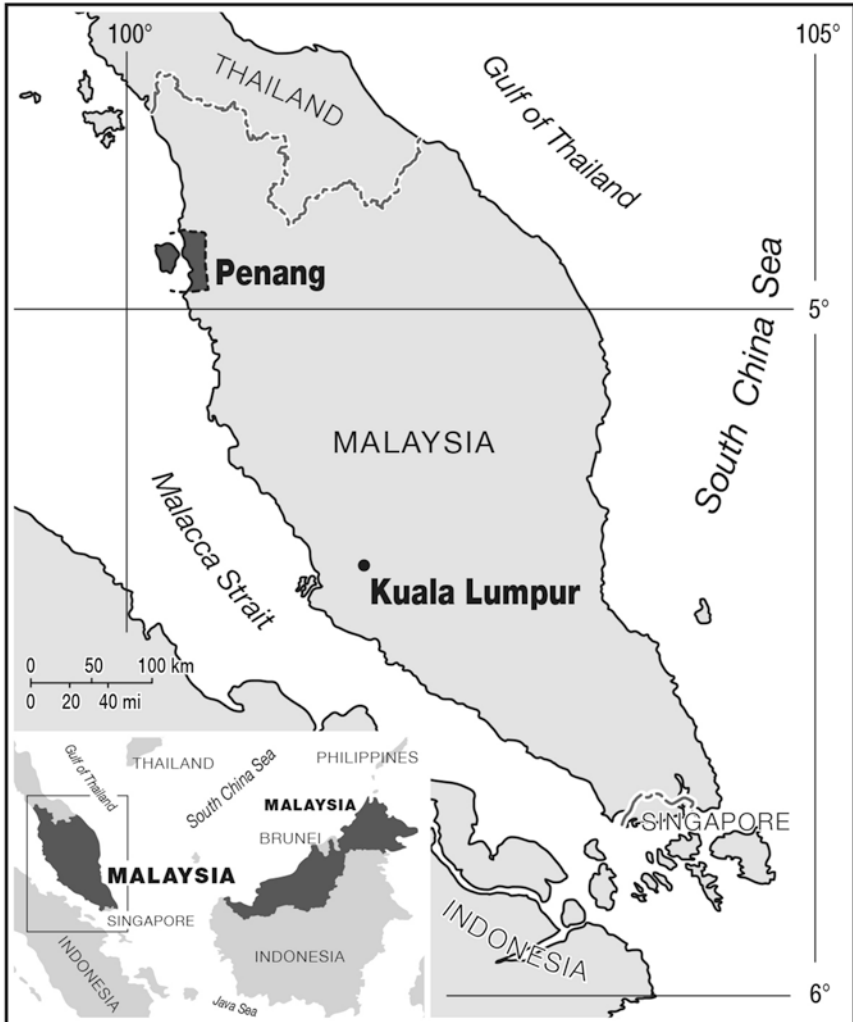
100°
105°
THAILAND
Gulf of Thailand
Penang
5°
South China Sea
MALAYSIA
Malacca Strait
Kuala Lumpur
0 50 100 km
0 20 40 mi
Gulf of Thailand
THAILAND
South China Sea
PHILIPPINES
MALAYSIA
BRUNEI
MALAYSIA
SINGAPORE
INDONESIA
INDONESIA
Java Sea
SINGAPORE
INDONESIA
6°